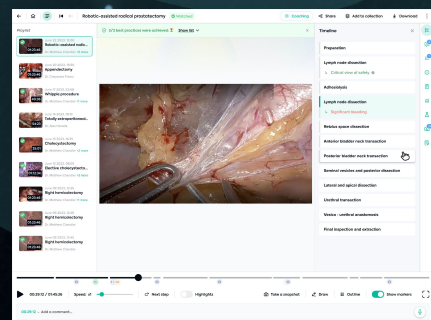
Robotic-assisted radical prostatectomy
Watched
Coaching
Share
Add to collection
Download

Playlist
Robotic-assisted radi...
Appendectomy
Whipple procedure
Totally extraperitoneal...
Cholecystectomy
Elective cholecystecto...
Right hemicolectomy
Right hemicolectomy
Right hemicolectomy

3/3 best practices were achieved
Show list

Timeline
Preparation
Lymph node dissection
Critical view of safety
Adhesiolysis
Lymph node dissection
Significant bleeding
Retzius space dissection
Anterior bladder neck transection
Posterior bladder neck transection
Seminal vesicles and posterior dissection
Lateral and apical dissection
Urethral transection
Vesico - urethral anastomosis
Final inspection and extraction

00:29:12 / 01:45:26
Speed
Next step
Highlights
Take a snapshot
Draw
Outline
Show markers
Add a comment...